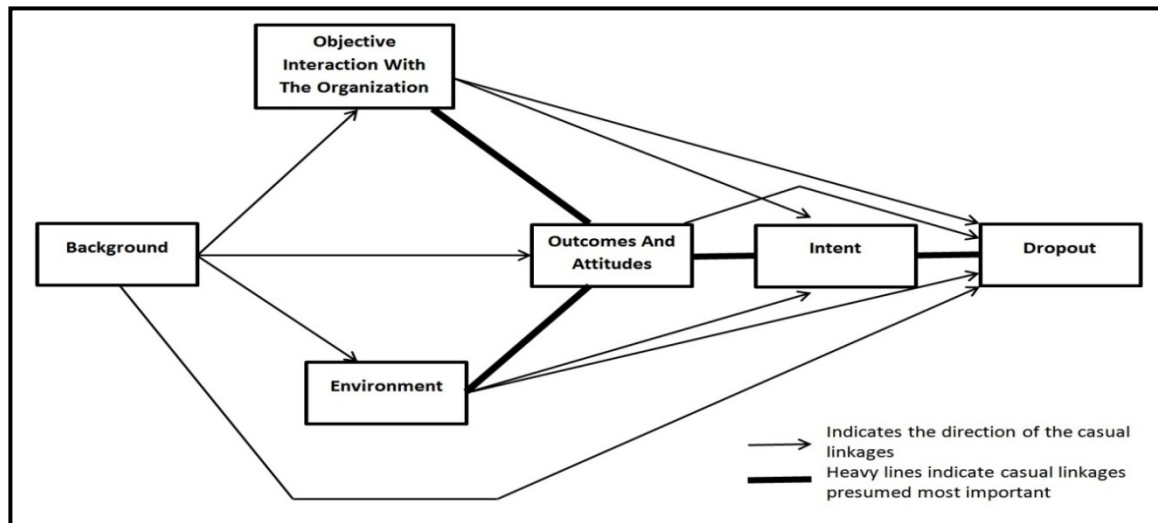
Objective Interaction With The Organization

Background

Outcomes And Attitudes

Intent

Dropout

Environment

Indicates the direction of the casual linkages

Heavy lines indicate casual linkages presumed most important